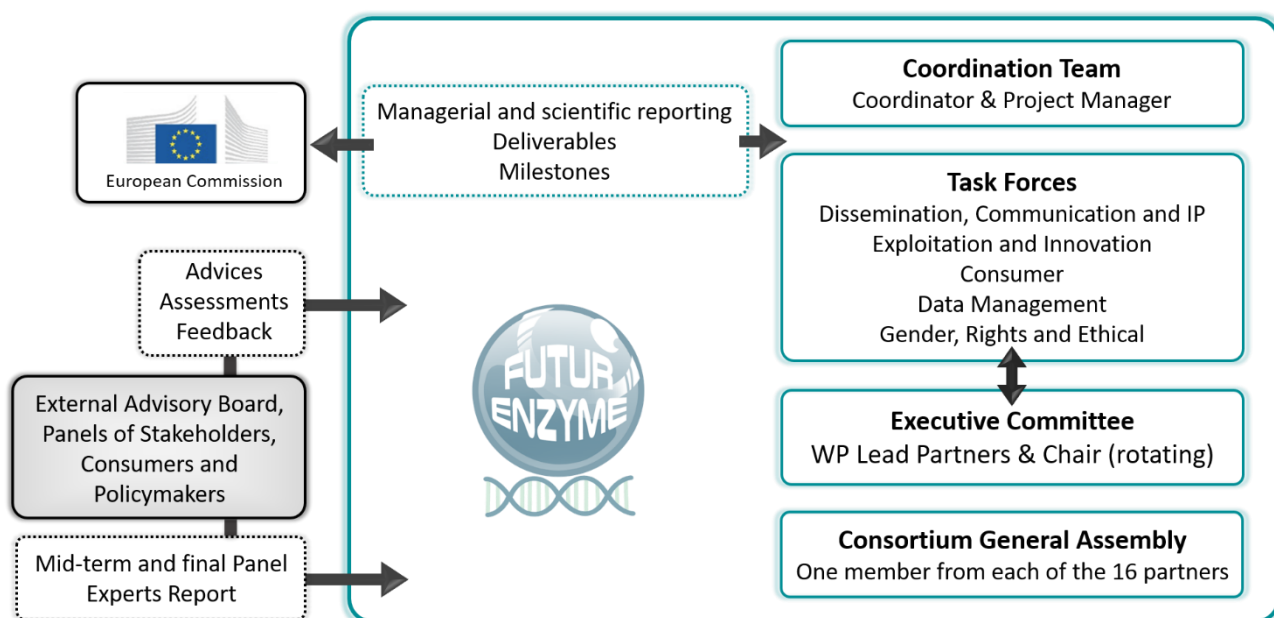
European Commission

Managerial and scientific reporting
Deliverables
Milestones

Coordination Team
Coordinator & Project Manager

Task Forces
Dissemination, Communication and IP
Exploitation and Innovation
Consumer
Data Management
Gender, Rights and Ethical

Advices
Assessments
Feedback

FUTUR ENZYME

External Advisory Board, Panels of Stakeholders, Consumers and Policymakers

Executive Committee
WP Lead Partners & Chair (rotating)

Mid-term and final Panel Experts Report

Consortium General Assembly
One member from each of the 16 partners